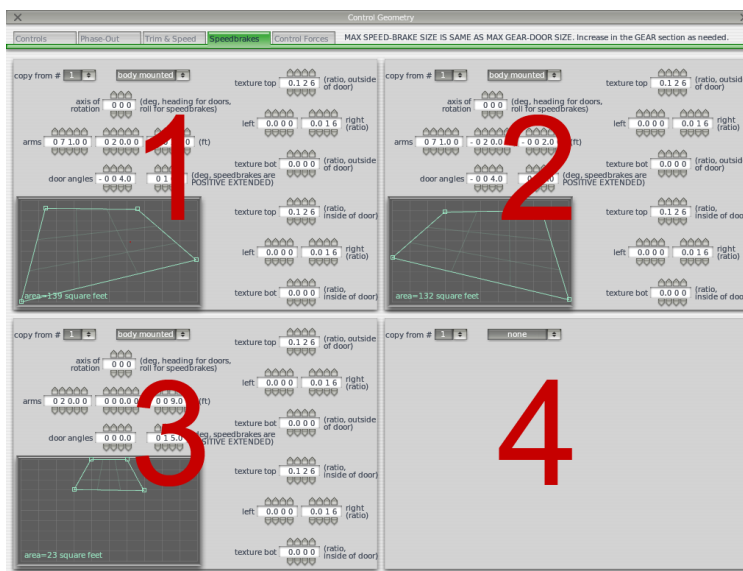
Control Geometry

Controls | Phase-Out | Trim & Speed | Speedbrakes | Control Forces

MAX SPEED-BRAKE SIZE IS SAME AS MAX GEAR-DOOR SIZE. Increase in the GEAR section as needed.

copy from # 1 body mounted
axis of rotation 0 0 0 (deg, heading for doors, roll for speedbrakes)
arms 0 7 1.0 0 0 2 0.0 0 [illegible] (ft)
door angles - 0 0 4.0 0 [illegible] (deg, speedbrakes are POSITIVE EXTENDED)
area=139 square feet
texture top 0.1 2 6 (ratio, outside of door)
left 0.0 0 0 0.0 1 6 right (ratio)
texture bot 0.0 0 0 (ratio, outside of door)
texture top 0.1 2 6 (ratio, inside of door)
left 0.0 0 0 0.0 1 6 right (ratio)
texture bot 0.0 0 0 (ratio, inside of door)

1

copy from # 1 body mounted
axis of rotation 0 0 0 (deg, heading for doors, roll for speedbrakes)
arms 0 7 1.0 0 - 0 2 0.0 0 - 0 0 2.0 0 (ft)
door angles - 0 0 4.0 0 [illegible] (deg, speedbrakes are POSITIVE EXTENDED)
area=132 square feet
texture top 0.1 2 6 (ratio, outside of door)
left 0.0 0 0 0.0 1 6 right (ratio)
texture bot 0.0 0 0 (ratio, outside of door)
texture top 0.1 2 6 (ratio, inside of door)
left 0.0 0 0 0.0 1 6 right (ratio)
texture bot 0.0 0 0 (ratio, inside of door)

2

copy from # 1 body mounted
axis of rotation 0 0 0 (deg, heading for doors, roll for speedbrakes)
arms 0 2 0.0 0 0 0 0 0 0 0 9.0 0 (ft)
door angles 0 0 0.0 0 1 5.0 0 (deg, speedbrakes are POSITIVE EXTENDED)
area=23 square feet
texture top 0.1 2 6 (ratio, outside of door)
left 0.0 0 0 0.0 1 6 right (ratio)
texture bot 0.0 0 0 (ratio, outside of door)
texture top 0.1 2 6 (ratio, inside of door)
left 0.0 0 0 0.0 1 6 right (ratio)
texture bot 0.0 0 0 (ratio, inside of door)

3

copy from # 1 none

4